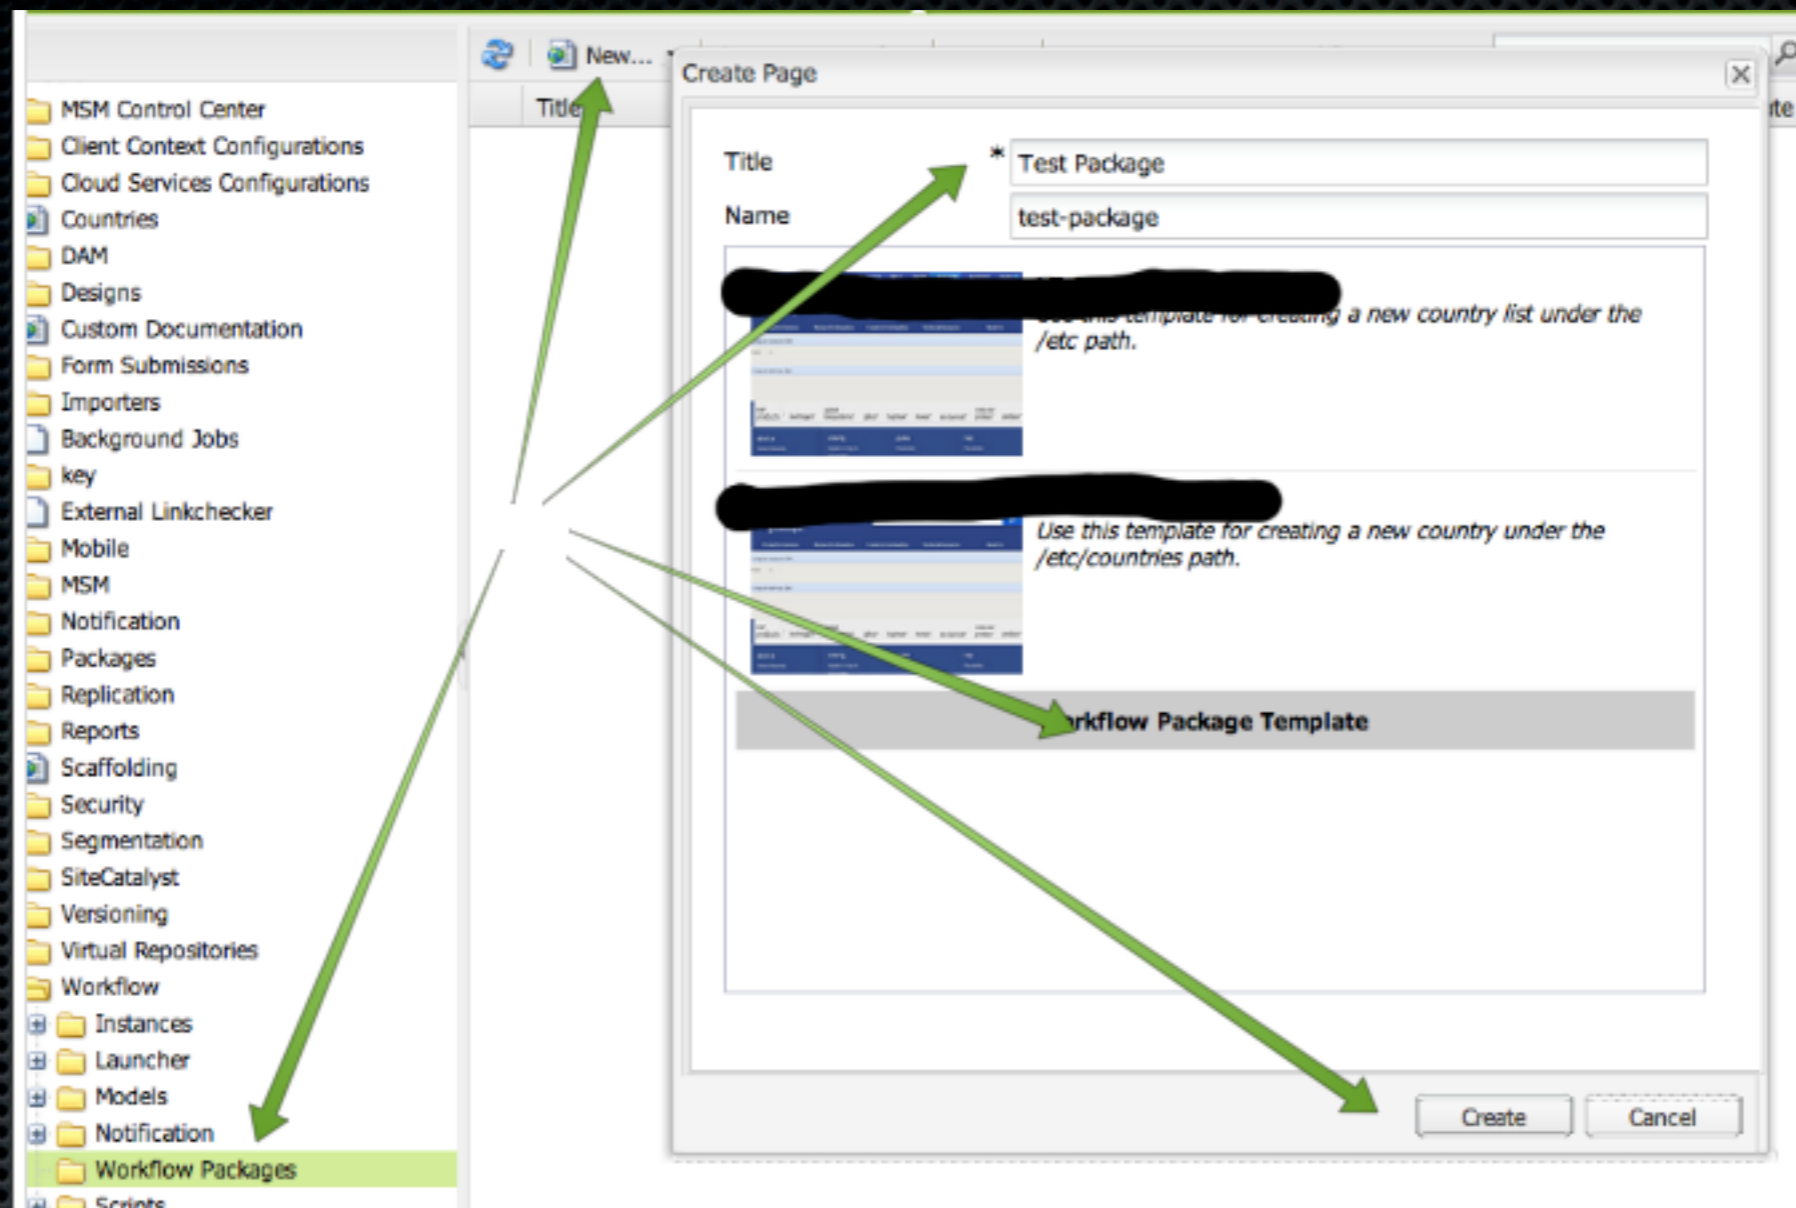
MSM Control Center
Client Context Configurations
Cloud Services Configurations
Countries
DAM
Designs
Custom Documentation
Form Submissions
Importers
Background Jobs
key
External Linkchecker
Mobile
MSM
Notification
Packages
Replication
Reports
Scaffolding
Security
Segmentation
SiteCatalyst
Versioning
Virtual Repositories
Workflow
Instances
Launcher
Models
Notification
Workflow Packages
Scripts

New...

Title

ite

Create Page

Title * Test Package
Name test-package

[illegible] a new country list under the /etc path.

Use this template for creating a new country under the /etc/countries path.

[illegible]rkflow Package Template

Create
Cancel